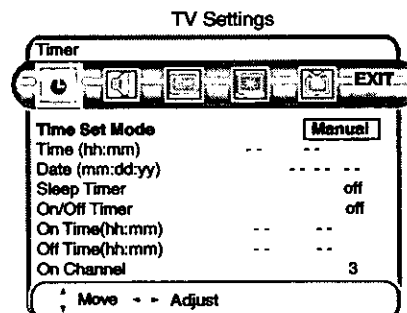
TV Settings

Timer

EXIT

| | |
|---|---|
| Time Set Mode | Manual |
| Time (hh:mm) | -- -- |
| Date (mm:dd:yy) | -- -- -- |
| Sleep Timer | off |
| On/Off Timer | off |
| On Time(hh:mm) | -- -- |
| Off Time(hh:mm) | -- -- |
| On Channel | 3 |

Move Adjust